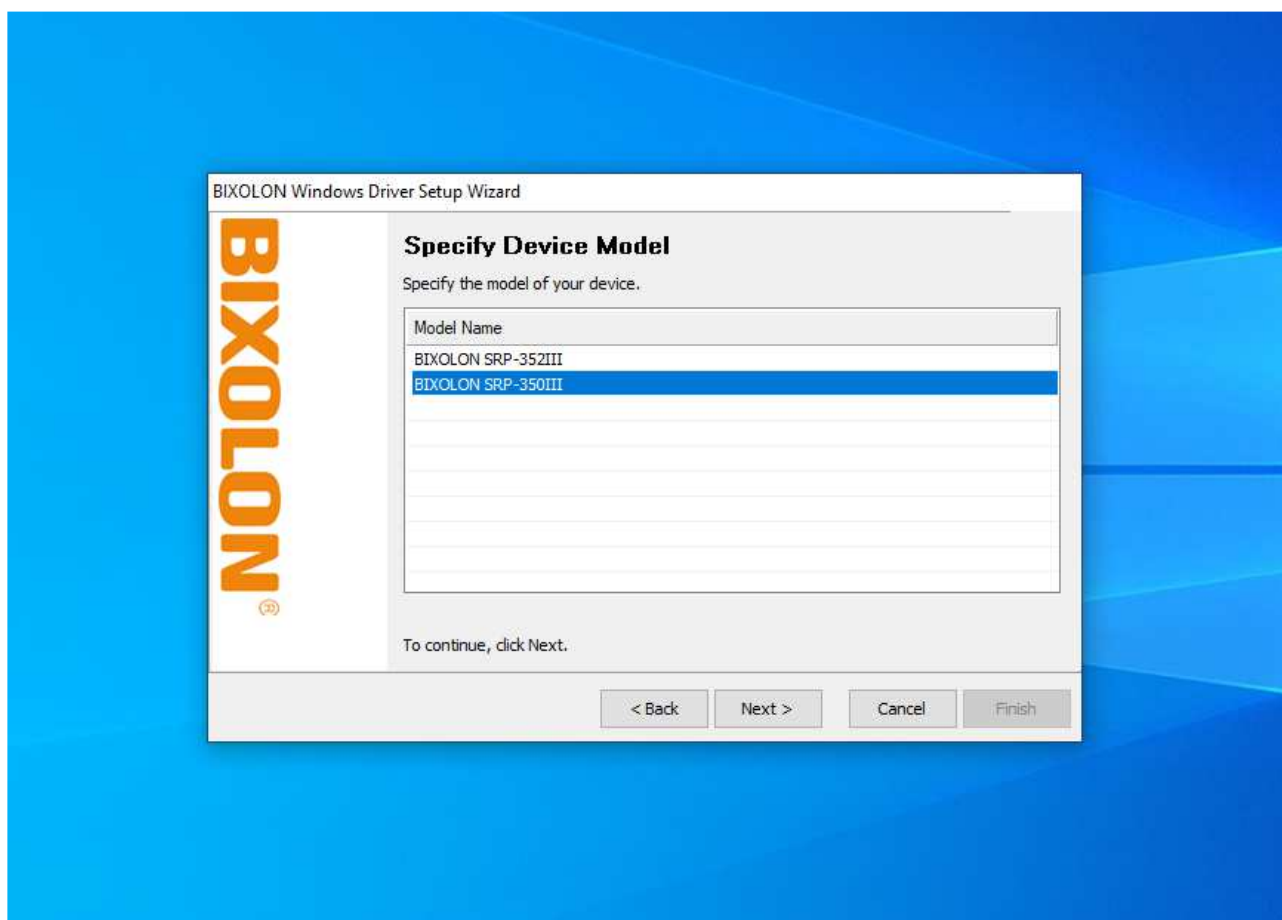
BIXOLON Windows Driver Setup Wizard

BIXOLON

Specify Device Model

Specify the model of your device.

| Model Name |
|---|
| BIXOLON SRP-352III |
| BIXOLON SRP-350III |

To continue, click Next.

< Back
Next >
Cancel
Finish